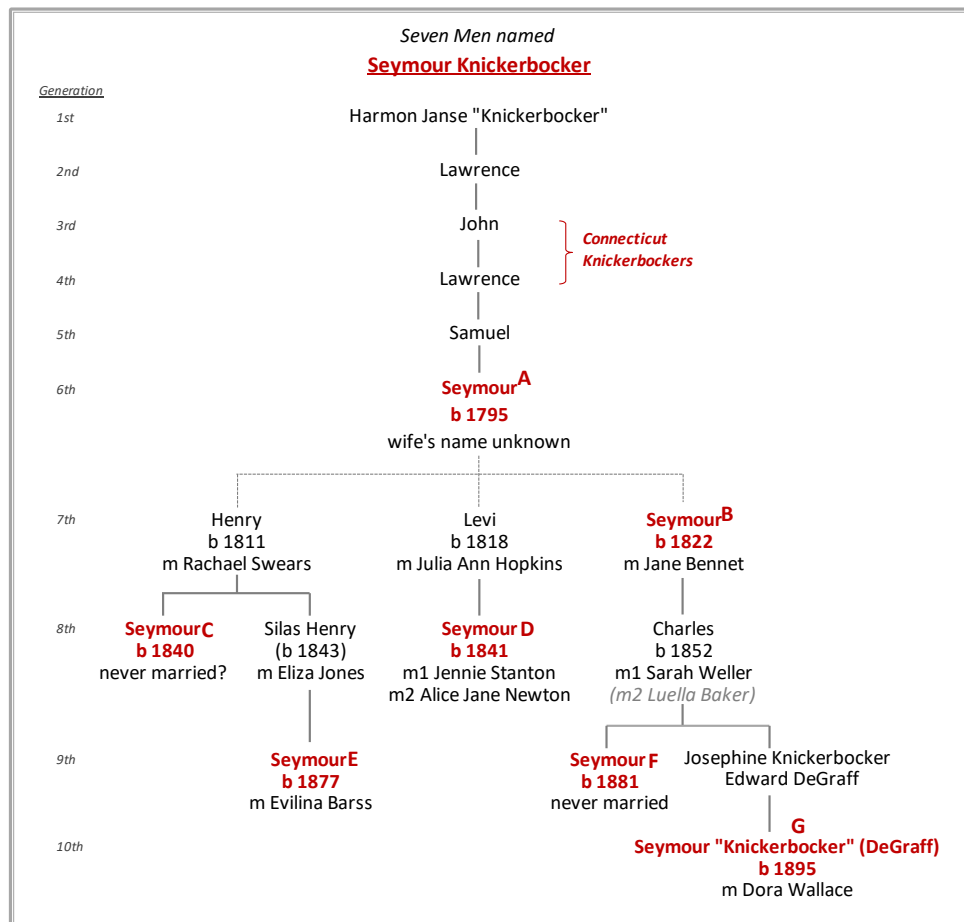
Seven Men named

Seymour Knickerbocker

Generation

1st
Harmon Janse "Knickerbocker"

2nd
Lawrence

3rd
John

Connecticut Knickerbockers

4th
Lawrence

5th
Samuel

6th
Seymour$^{A}$
b 1795
wife's name unknown

7th
Henry
b 1811
m Rachael Swears

Levi
b 1818
m Julia Ann Hopkins

Seymour$^{B}$
b 1822
m Jane Bennet

8th
Seymour C
b 1840
never married?

Silas Henry
(b 1843)
m Eliza Jones

Seymour D
b 1841
m1 Jennie Stanton
m2 Alice Jane Newton

Charles
b 1852
m1 Sarah Weller
(m2 Luella Baker)

9th
Seymour E
b 1877
m Evilina Barss

Seymour F
b 1881
never married

Josephine Knickerbocker
Edward DeGraff

10th
G
Seymour "Knickerbocker" (DeGraff)
b 1895
m Dora Wallace